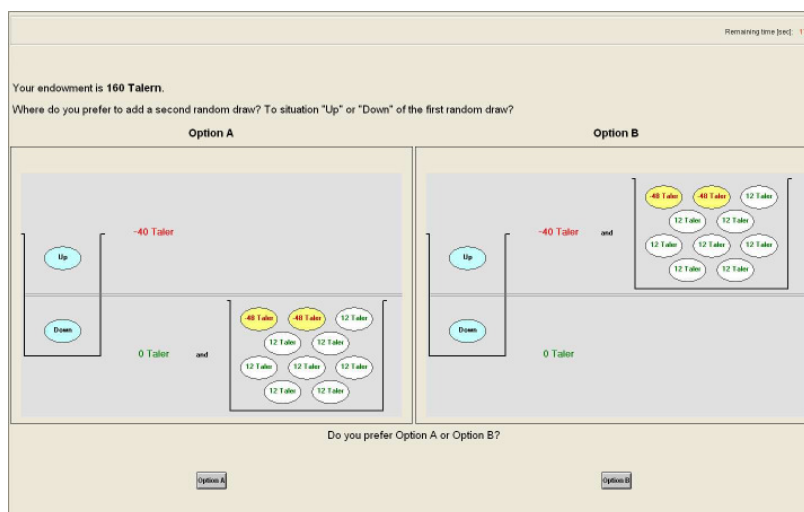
Remaining time [sec]: 1

Your endowment is **160 Talern**.

Where do you prefer to add a second random draw? To situation "Up" or "Down" of the first random draw?

Option A

Up

-40 Taler

Down

0 Taler

and

-48 Taler

-48 Taler

12 Taler

12 Taler

12 Taler

12 Taler

12 Taler

12 Taler

12 Taler

12 Taler

Option B

Up

-40 Taler

and

-48 Taler

-48 Taler

12 Taler

12 Taler

12 Taler

12 Taler

12 Taler

12 Taler

12 Taler

12 Taler

Down

0 Taler

Do you prefer Option A or Option B?

Option A

Option B